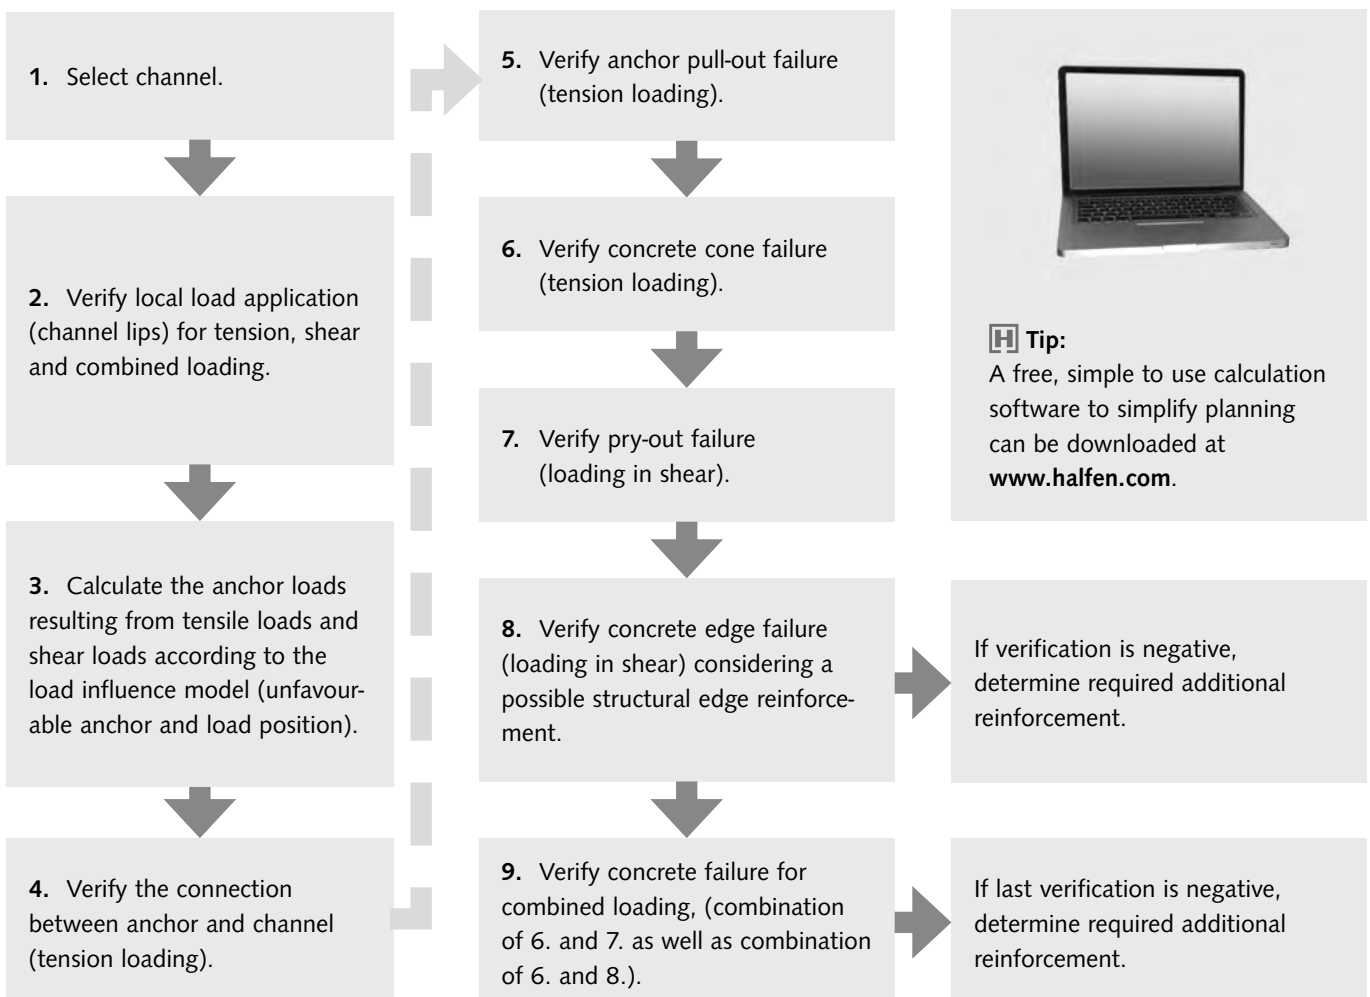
**1.** Select channel.

**2.** Verify local load application (channel lips) for tension, shear and combined loading.

**3.** Calculate the anchor loads resulting from tensile loads and shear loads according to the load influence model (unfavourable anchor and load position).

**4.** Verify the connection between anchor and channel (tension loading).

**5.** Verify anchor pull-out failure (tension loading).

**6.** Verify concrete cone failure (tension loading).

**7.** Verify pry-out failure (loading in shear).

**8.** Verify concrete edge failure (loading in shear) considering a possible structural edge reinforcement.

**9.** Verify concrete failure for combined loading, (combination of 6. and 7. as well as combination of 6. and 8.).

H **Tip:**
A free, simple to use calculation software to simplify planning can be downloaded at **www.halfen.com**.

If verification is negative, determine required additional reinforcement.

If last verification is negative, determine required additional reinforcement.